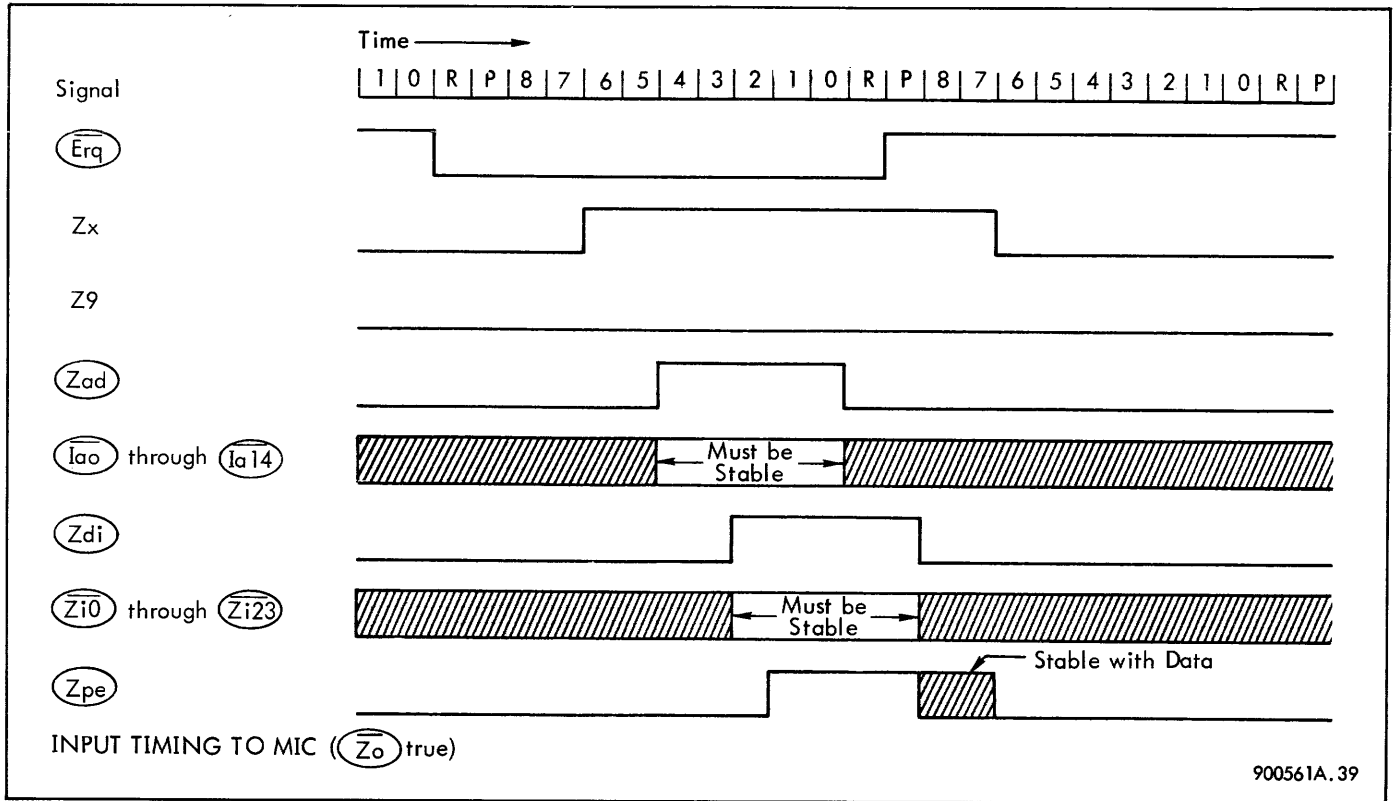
Time

Signal

| 1 | 0 | R | P | 8 | 7 | 6 | 5 | 4 | 3 | 2 | 1 | 0 | R | P | 8 | 7 | 6 | 5 | 4 | 3 | 2 | 1 | 0 | R | P |
|---|---|---|---|---|---|---|---|---|---|---|---|---|---|---|---|---|---|---|---|---|---|---|---|---|---|

$\overline{Erq}$

Zx

Z9

Zad

$\overline{Iao}$ through $\overline{Ia14}$

Must be Stable

Zdi

$\overline{Zi0}$ through $\overline{Zi23}$

Must be Stable

Stable with Data

Zpe

INPUT TIMING TO MIC ($\overline{Zo}$ true)

900561A.39